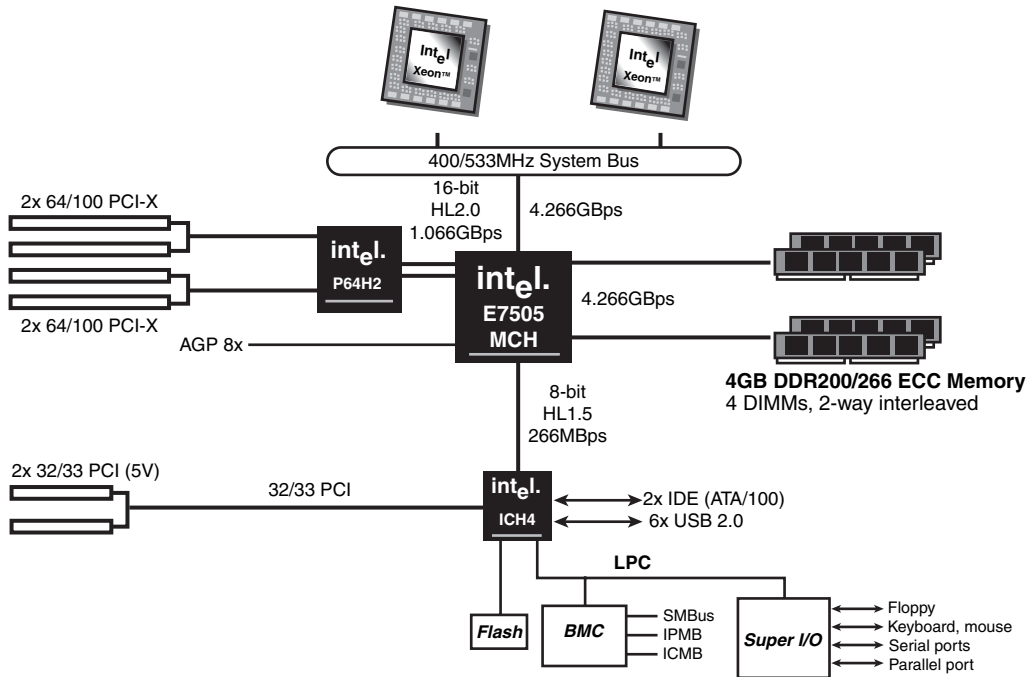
intel Xeon™

intel Xeon™

400/533MHz System Bus

16-bit
HL2.0
1.066GBps

4.266GBps

2x 64/100 PCI-X

intel. P64H2

2x 64/100 PCI-X

intel. E7505 MCH

4.266GBps

AGP 8x

4GB DDR200/266 ECC Memory
4 DIMMs, 2-way interleaved

8-bit
HL1.5
266MBps

2x 32/33 PCI (5V)

32/33 PCI

intel. ICH4

2x IDE (ATA/100)
6x USB 2.0

LPC

Flash

BMC

SMBus
IPMB
ICMB

Super I/O

Floppy
Keyboard, mouse
Serial ports
Parallel port